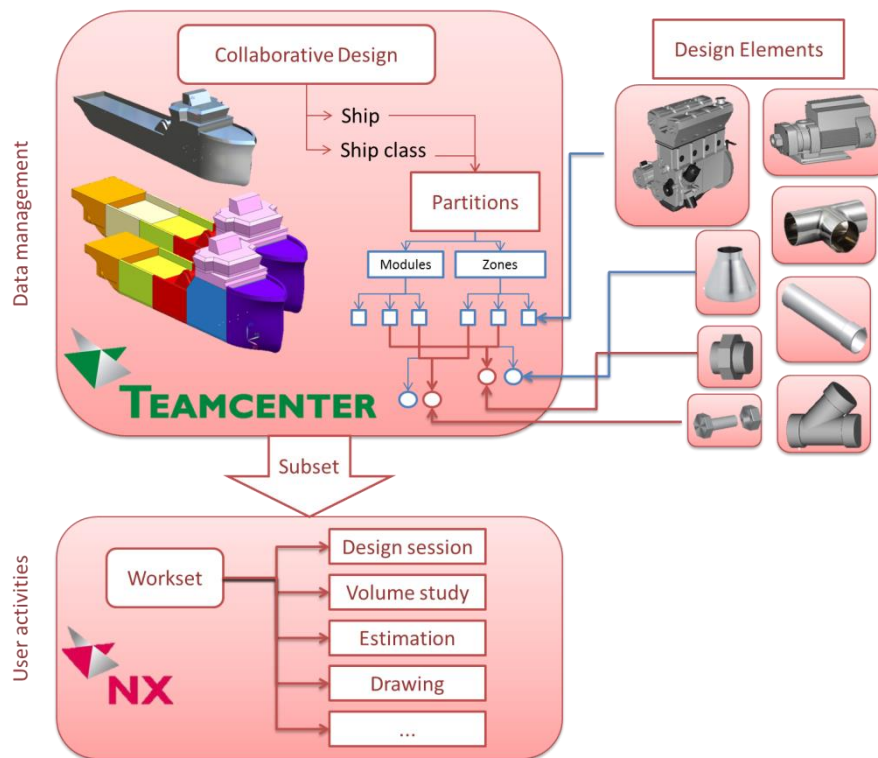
Data management

Collaborative Design

Ship

Ship class

Partitions

Modules

Zones

TEAMCENTER

Design Elements

Subset

User activities

Workset

Design session

Volume study

Estimation

Drawing

...

NX